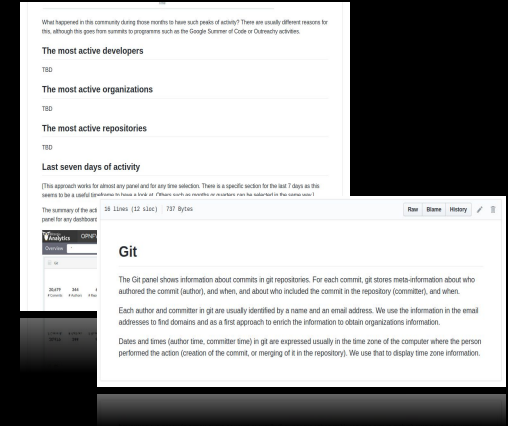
What happened in this community during those months to have such peaks of activity? There are usually different reasons for this, although this goes from summits to programms such as the Google Summer of Code or Outreachy activities.

The most active developers

TBD

The most active organizations

TBD

The most active repositories

TBD

Last seven days of activity

[This approach works for almost any panel and for any time selection. There is a specific section for the last 7 days as this seems to be a useful timeframe to have a look at. Others such as months or quarters can be selected in the same way.]

The summary of the act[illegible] panel for any dashboard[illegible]

Analytics

Overview

20,479 344

36 lines (12 sloc) 737 Bytes

Raw Blame History

Git

The Git panel shows information about commits in git repositories. For each commit, git stores meta-information about who authored the commit (author), and when, and about who included the commit in the repository (committer), and when.

Each author and committer in git are usually identified by a name and an email address. We use the information in the email addresses to find domains and as a first approach to enrich the information to obtain organizations information.

Dates and times (author time, committer time) in git are expressed usually in the time zone of the computer where the person performed the action (creation of the commit, or merging of it in the repository). We use that to display time zone information.